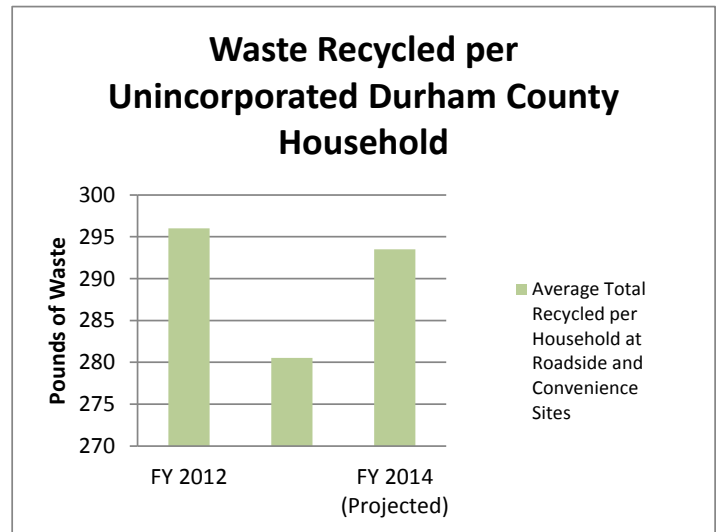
Waste Recycled per Unincorporated Durham County Household

Pounds of Waste

300
295
290
285
280
275
270

FY 2012
FY 2014 (Projected)

Average Total Recycled per Household at Roadside and Convenience Sites